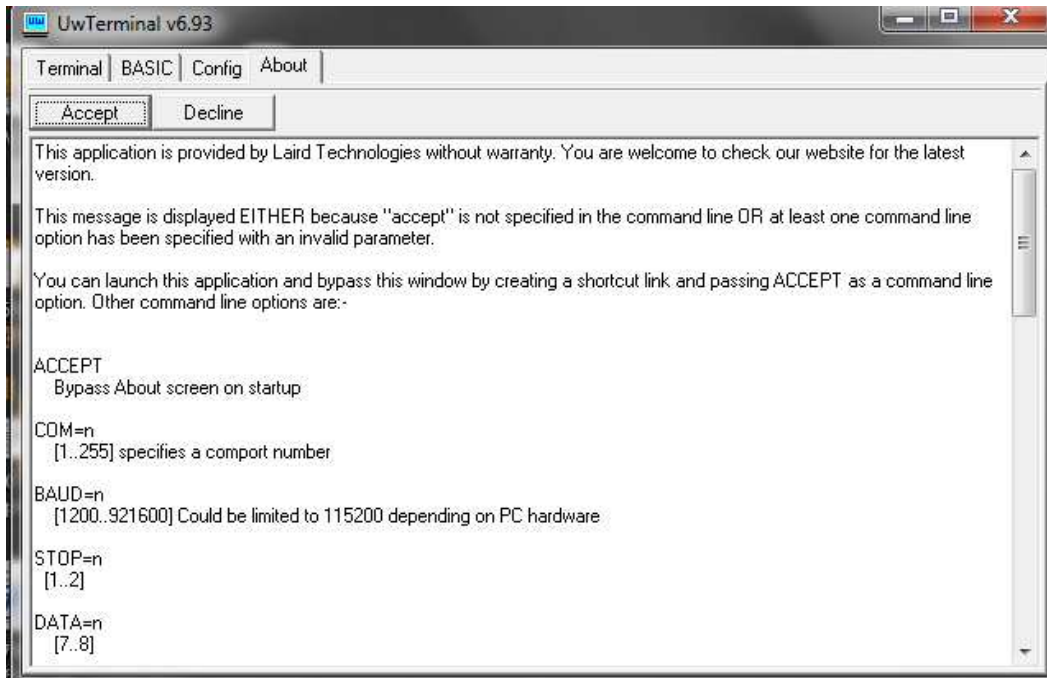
UwTerminal v6.93

Terminal | BASIC | Config | About

Accept | Decline

This application is provided by Laird Technologies without warranty. You are welcome to check our website for the latest version.

This message is displayed EITHER because "accept" is not specified in the command line OR at least one command line option has been specified with an invalid parameter.

You can launch this application and bypass this window by creating a shortcut link and passing ACCEPT as a command line option. Other command line options are:-

ACCEPT
Bypass About screen on startup

COM=n
[1..255] specifies a comport number

BAUD=n
[1200..921600] Could be limited to 115200 depending on PC hardware

STOP=n
[1..2]

DATA=n
[7..8]